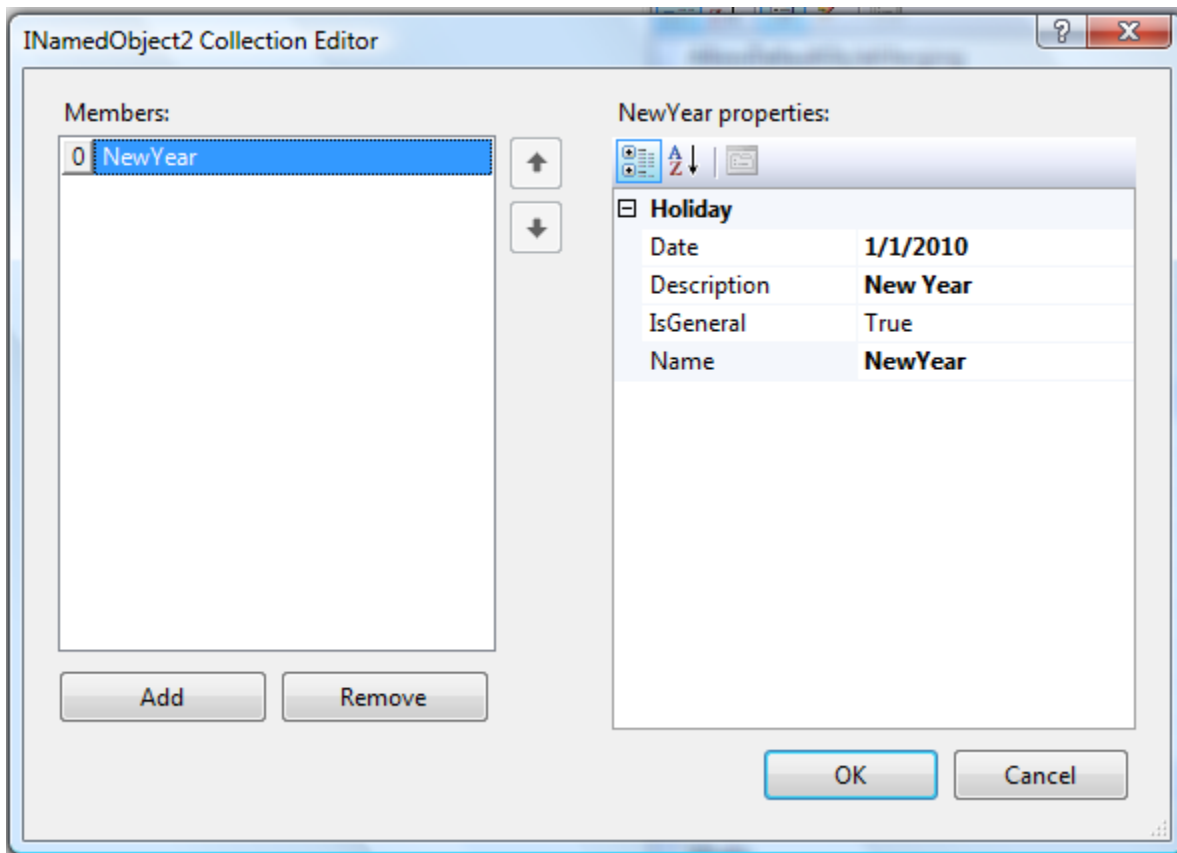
INamedObject2 Collection Editor

?

X

Members:

0 NewYear

Add

Remove

NewYear properties:

A
Z

⊟ Holiday

| | |
|---|---|
| Date | 1/1/2010 |
| Description | New Year |
| IsGeneral | True |
| Name | NewYear |

OK

Cancel